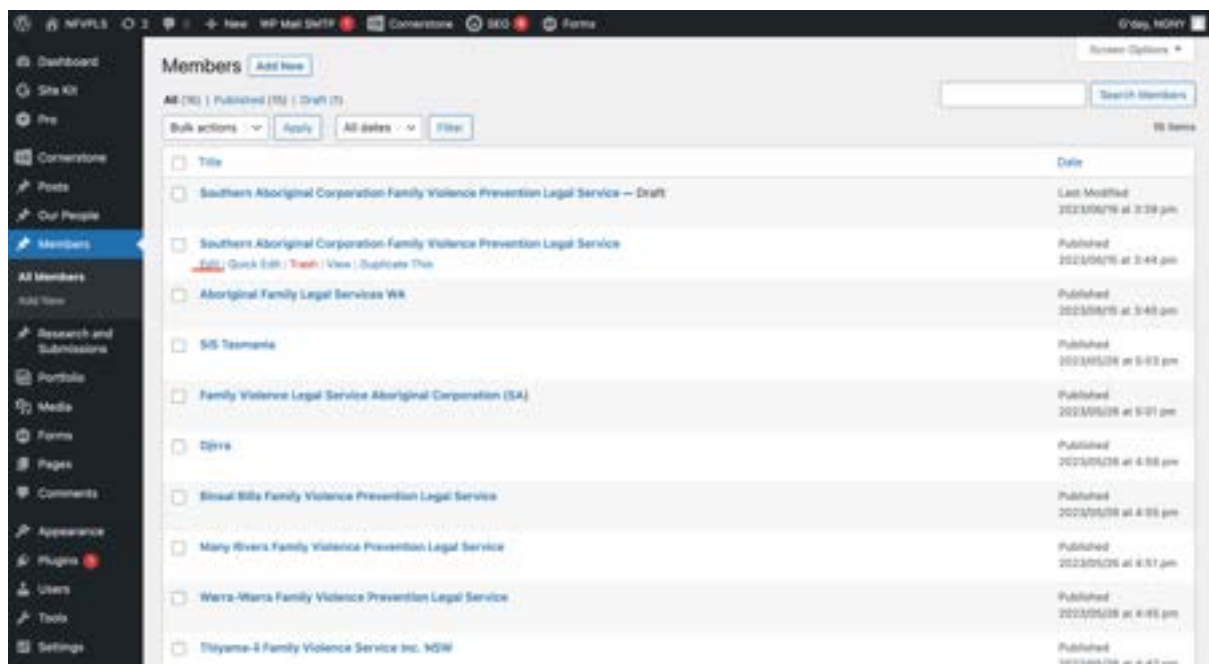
NFVPLS 2 0 + New WP Mail SMTP Cornerstone SEO Forms G'day, NONY

Dashboard
Site Kit
Pro
Cornerstone
Posts
Our People
Members
All Members
Add New
Research and Submissions
Portfolio
Media
Forms
Pages
Comments
Appearance
Plugins
Users
Tools
Settings

Screen Options ▾

Members Add New

All (16) | Published (15) | Draft (1)

Search Members

Bulk actions Apply All dates Filter

16 items

| Title | Date |
|---|---|
| Southern Aboriginal Corporation Family Violence Prevention Legal Service — Draft | Last Modified 2023/06/16 at 3:38 pm |
| Southern Aboriginal Corporation Family Violence Prevention Legal Service Edit \| Quick Edit \| Trash \| View \| Duplicate This | Published 2023/06/15 at 3:44 pm |
| Aboriginal Family Legal Services WA | Published 2023/06/15 at 3:40 pm |
| SIS Tasmania | Published 2023/05/26 at 5:03 pm |
| Family Violence Legal Service Aboriginal Corporation (SA) | Published 2023/05/26 at 5:01 pm |
| Djirra | Published 2023/05/26 at 4:58 pm |
| Binaal Billa Family Violence Prevention Legal Service | Published 2023/05/26 at 4:55 pm |
| Many Rivers Family Violence Prevention Legal Service | Published 2023/05/26 at 4:51 pm |
| Warra-Warra Family Violence Prevention Legal Service | Published 2023/05/26 at 4:45 pm |
| Thiyama-li Family Violence Service Inc. NSW | Published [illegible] |